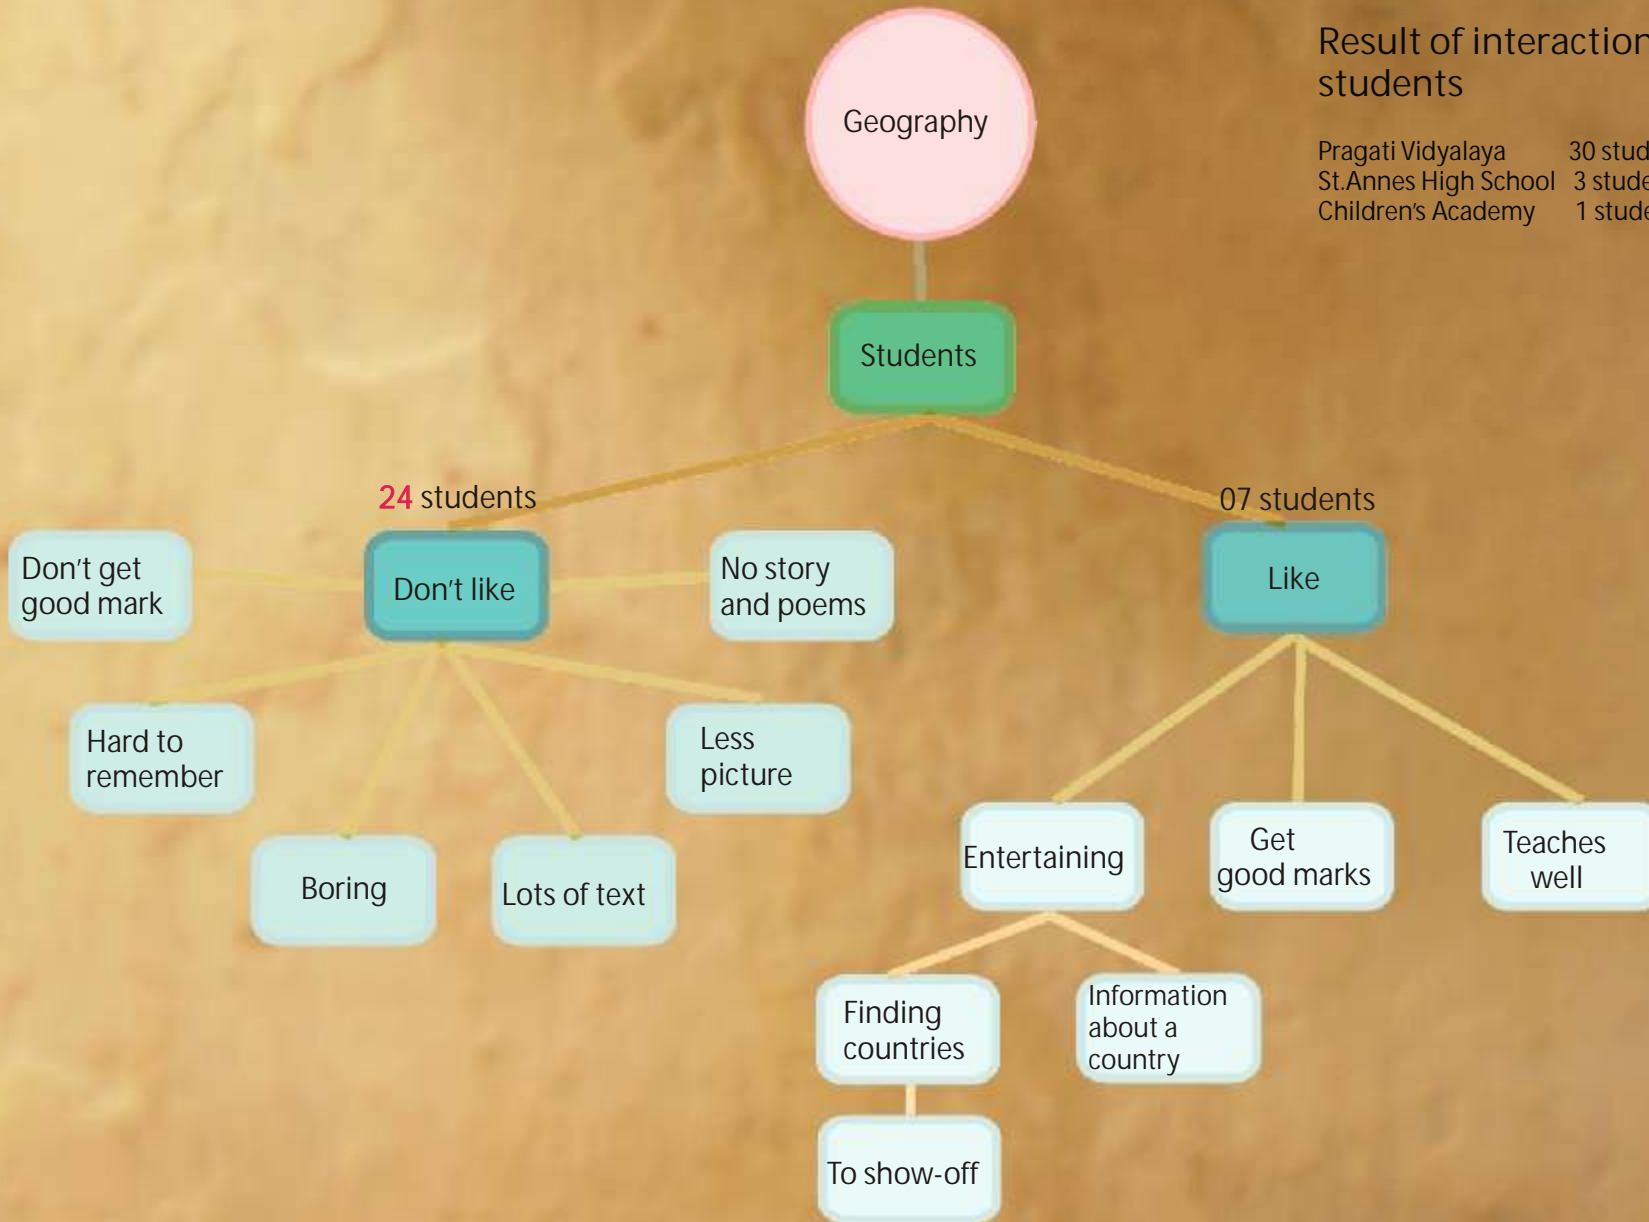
Result of interaction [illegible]
students

Pragati Vidyalaya 30 stud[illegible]
St.Annes High School 3 stude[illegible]
Children's Academy 1 stude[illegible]

Geography

Students

24 students

07 students

Don't get good mark

Don't like

No story and poems

Like

Hard to remember

Less picture

Boring

Lots of text

Entertaining

Get good marks

Teaches well

Finding countries

Information about a country

To show-off